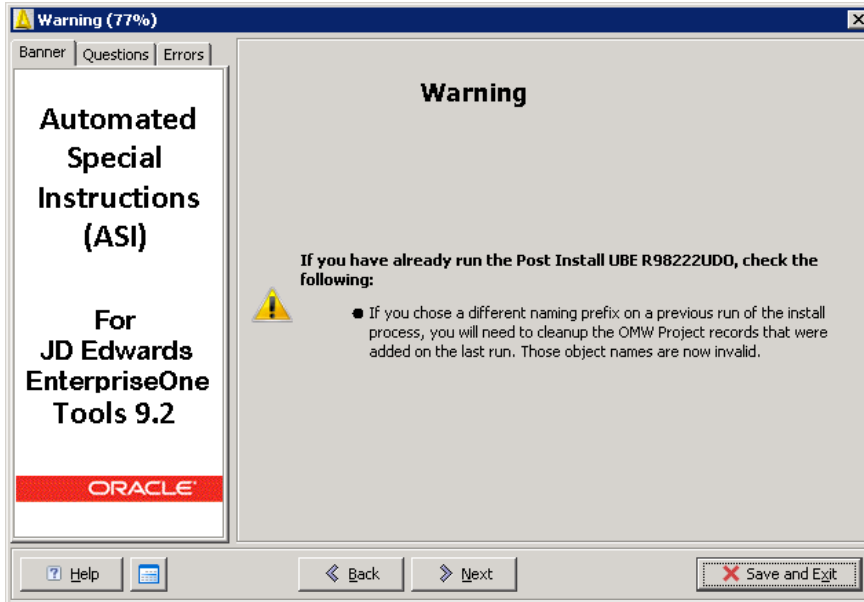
Warning (77%)

Banner | Questions | Errors

Automated Special Instructions (ASI)

For JD Edwards EnterpriseOne Tools 9.2

ORACLE

Warning

If you have already run the Post Install UBE R98222UDO, check the following:

● If you chose a different naming prefix on a previous run of the install process, you will need to cleanup the OMW Project records that were added on the last run. Those object names are now invalid.

Help

Back

Next

Save and Exit